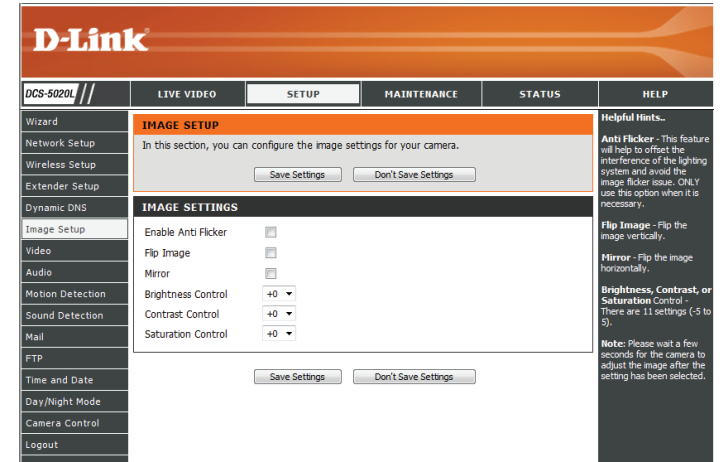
D-Link

DCS-5020L

LIVE VIDEO
SETUP
MAINTENANCE
STATUS
HELP

Wizard
Network Setup
Wireless Setup
Extender Setup
Dynamic DNS
Image Setup
Video
Audio
Motion Detection
Sound Detection
Mail
FTP
Time and Date
Day/Night Mode
Camera Control
Logout

IMAGE SETUP

In this section, you can configure the image settings for your camera.

Save Settings
Don't Save Settings

IMAGE SETTINGS

| Enable Anti Flicker | |
|---|---|
| Flip Image | |
| Mirror | |
| Brightness Control | +0 |
| Contrast Control | +0 |
| Saturation Control | +0 |

Save Settings
Don't Save Settings

Helpful Hints..

Anti Flicker - This feature will help to offset the interference of the lighting system and avoid the image flicker issue. ONLY use this option when it is necessary.

Flip Image - Flip the image vertically.

Mirror - Flip the image horizontally.

Brightness, Contrast, or Saturation Control - There are 11 settings (-5 to 5).

Note: Please wait a few seconds for the camera to adjust the image after the setting has been selected.